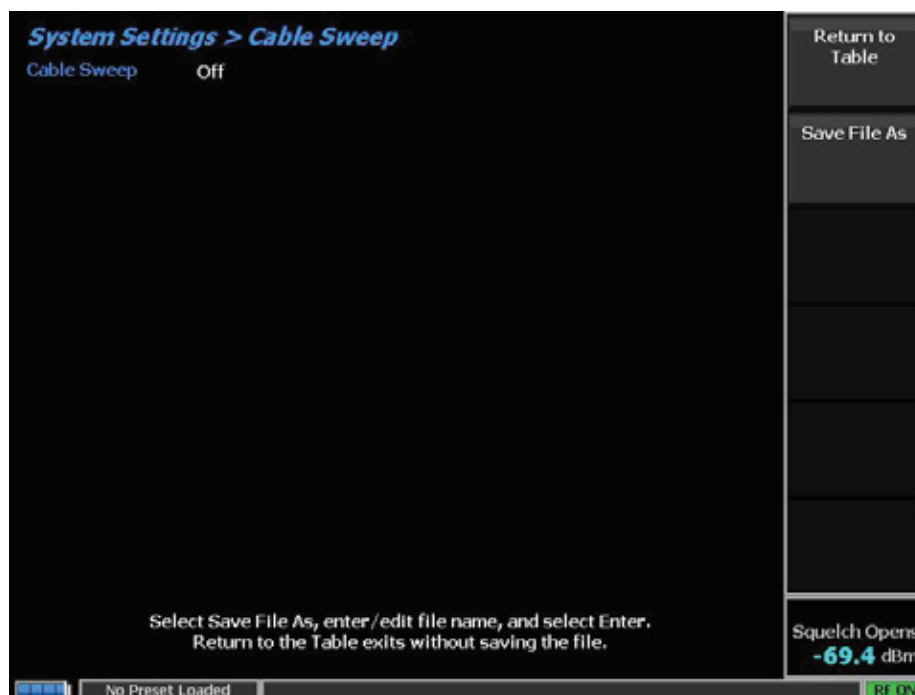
System Settings > Cable Sweep
Cable Sweep Off

Return to Table

Save File As

Select Save File As, enter/edit file name, and select Enter.
Return to the Table exits without saving the file.

Squelch Opens
-69.4 dBm

No Preset Loaded

RF O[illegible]